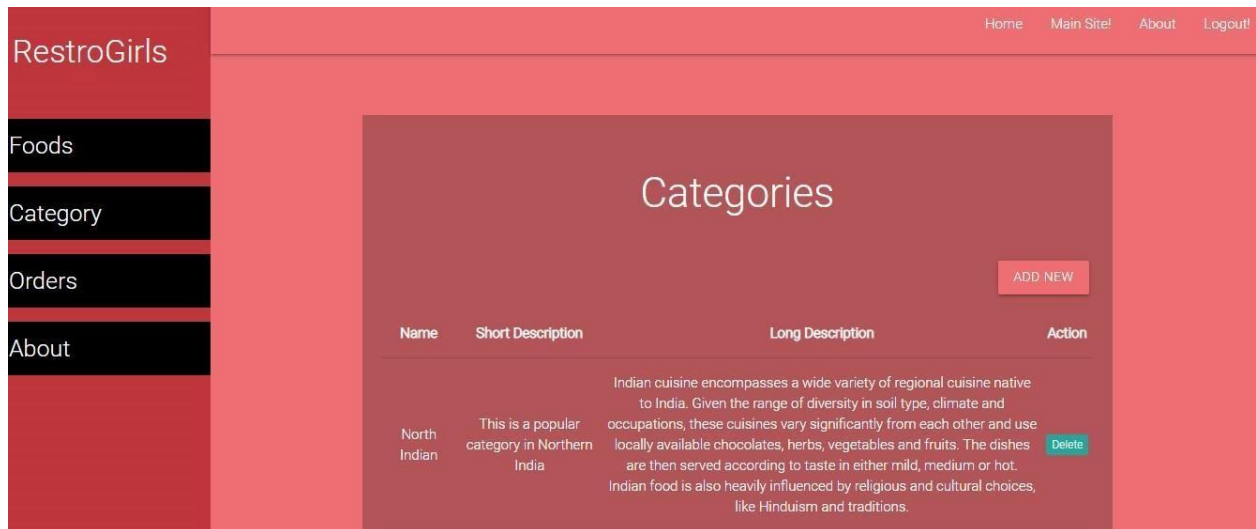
RestroGirls

Home Main Site! About Logout!

Foods

Category

Orders

About

Categories

ADD NEW

| Name | Short Description | Long Description | Action |
|---|---|---|---|
| North Indian | This is a popular category in Northern India | Indian cuisine encompasses a wide variety of regional cuisine native to India. Given the range of diversity in soil type, climate and occupations, these cuisines vary significantly from each other and use locally available chocolates, herbs, vegetables and fruits. The dishes are then served according to taste in either mild, medium or hot. Indian food is also heavily influenced by religious and cultural choices, like Hinduism and traditions. | Delete |